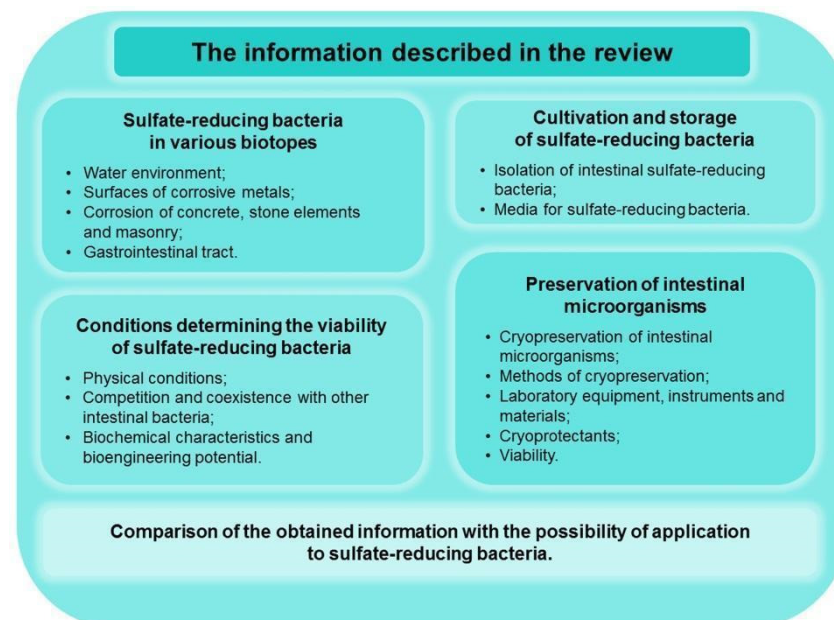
The information described in the review

Sulfate-reducing bacteria in various biotopes

- Water environment;
- Surfaces of corrosive metals;
- Corrosion of concrete, stone elements and masonry;
- Gastrointestinal tract.

Cultivation and storage of sulfate-reducing bacteria

- Isolation of intestinal sulfate-reducing bacteria;
- Media for sulfate-reducing bacteria.

Conditions determining the viability of sulfate-reducing bacteria

- Physical conditions;
- Competition and coexistence with other intestinal bacteria;
- Biochemical characteristics and bioengineering potential.

Preservation of intestinal microorganisms

- Cryopreservation of intestinal microorganisms;
- Methods of cryopreservation;
- Laboratory equipment, instruments and materials;
- Cryoprotectants;
- Viability.

Comparison of the obtained information with the possibility of application to sulfate-reducing bacteria.